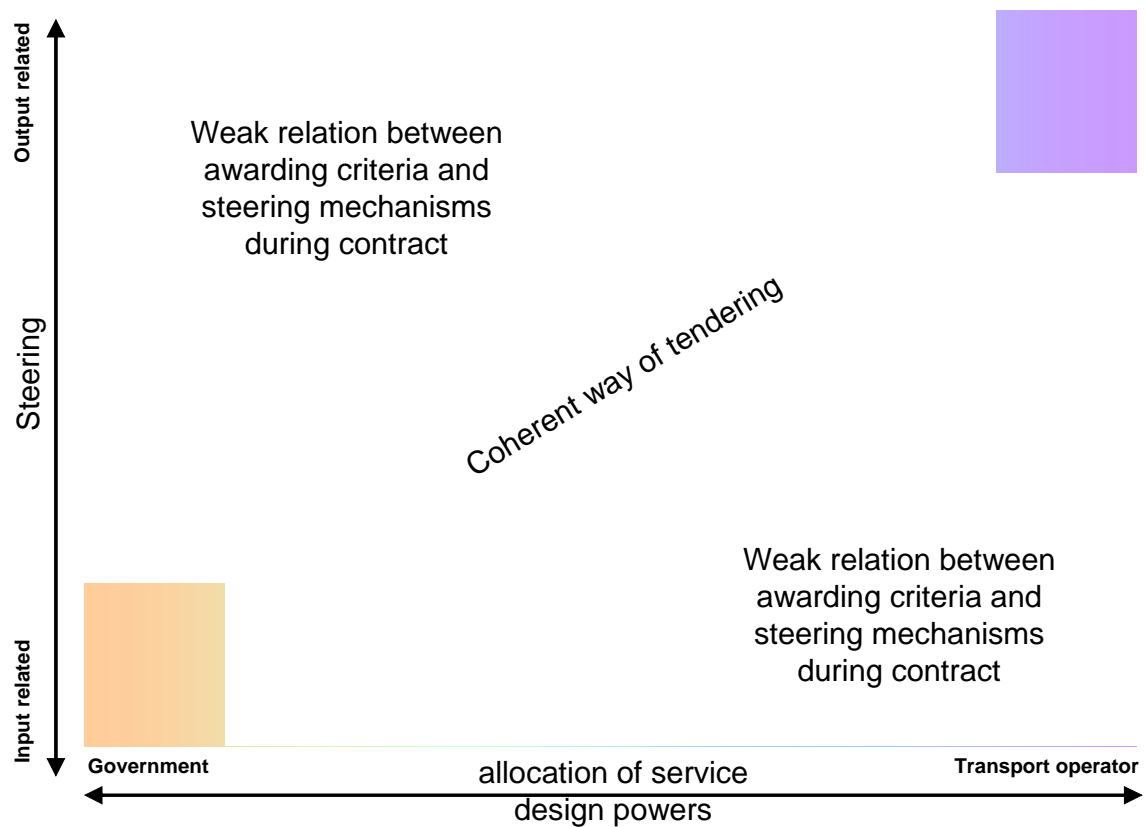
Output related

Steering

Input related

Weak relation between awarding criteria and steering mechanisms during contract

Coherent way of tendering

Weak relation between awarding criteria and steering mechanisms during contract

Government

allocation of service design powers

Transport operator